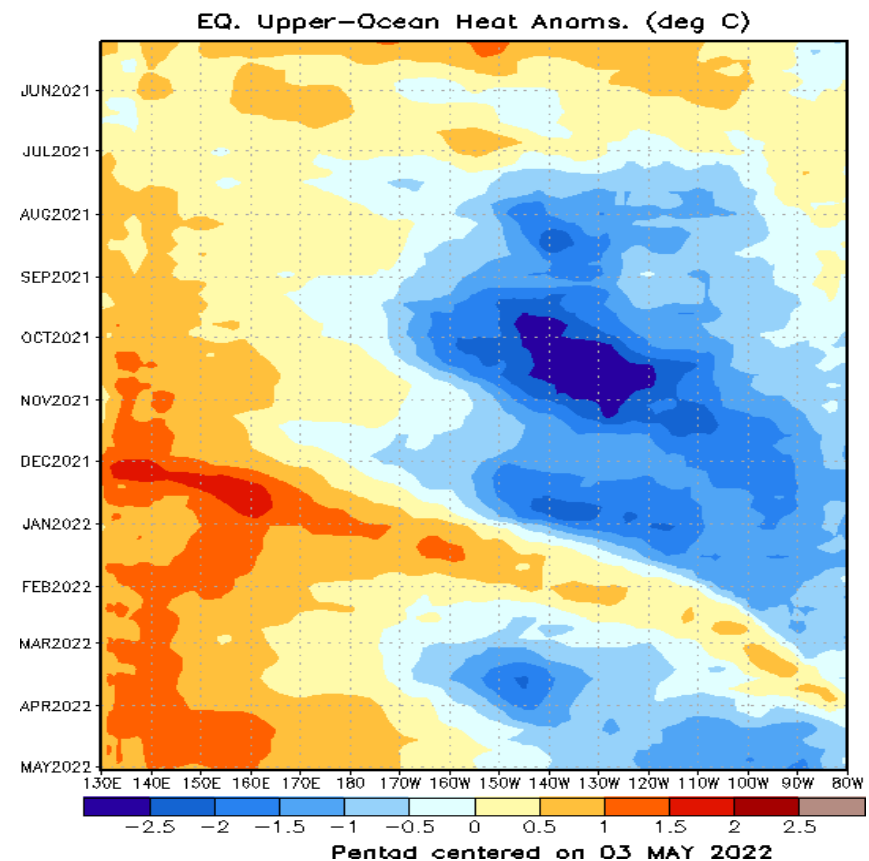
EQ. Upper-Ocean Heat Anoms. (deg C)

JUN2021
JUL2021
AUG2021
SEP2021
OCT2021
NOV2021
DEC2021
JAN2022
FEB2022
MAR2022
APR2022
MAY2022

130E 140E 150E 160E 170E 180 170W 160W 150W 140W 130W 120W 110W 100W 90W 80W

−2.5 −2 −1.5 −1 −0.5 0 0.5 1 1.5 2 2.5

Pentad centered on 03 MAY 2022